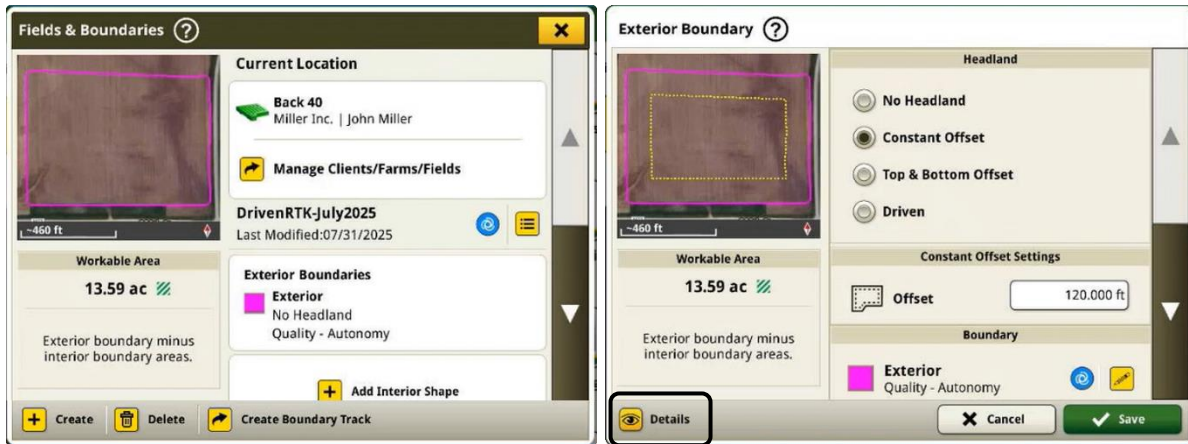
Fields & Boundaries ?

~460 ft

Workable Area

13.59 ac

Exterior boundary minus interior boundary areas.

Current Location

Back 40
Miller Inc. | John Miller

Manage Clients/Farms/Fields

DrivenRTK-July2025
Last Modified:07/31/2025

Exterior Boundaries

Exterior
No Headland
Quality - Autonomy

Add Interior Shape

Create

Delete

Create Boundary Track

Exterior Boundary ?

~460 ft

Workable Area

13.59 ac

Exterior boundary minus interior boundary areas.

Headland

No Headland

Constant Offset

Top & Bottom Offset

Driven

Constant Offset Settings

Offset 120.000 ft

Boundary

Exterior
Quality - Autonomy

Details

Cancel

Save